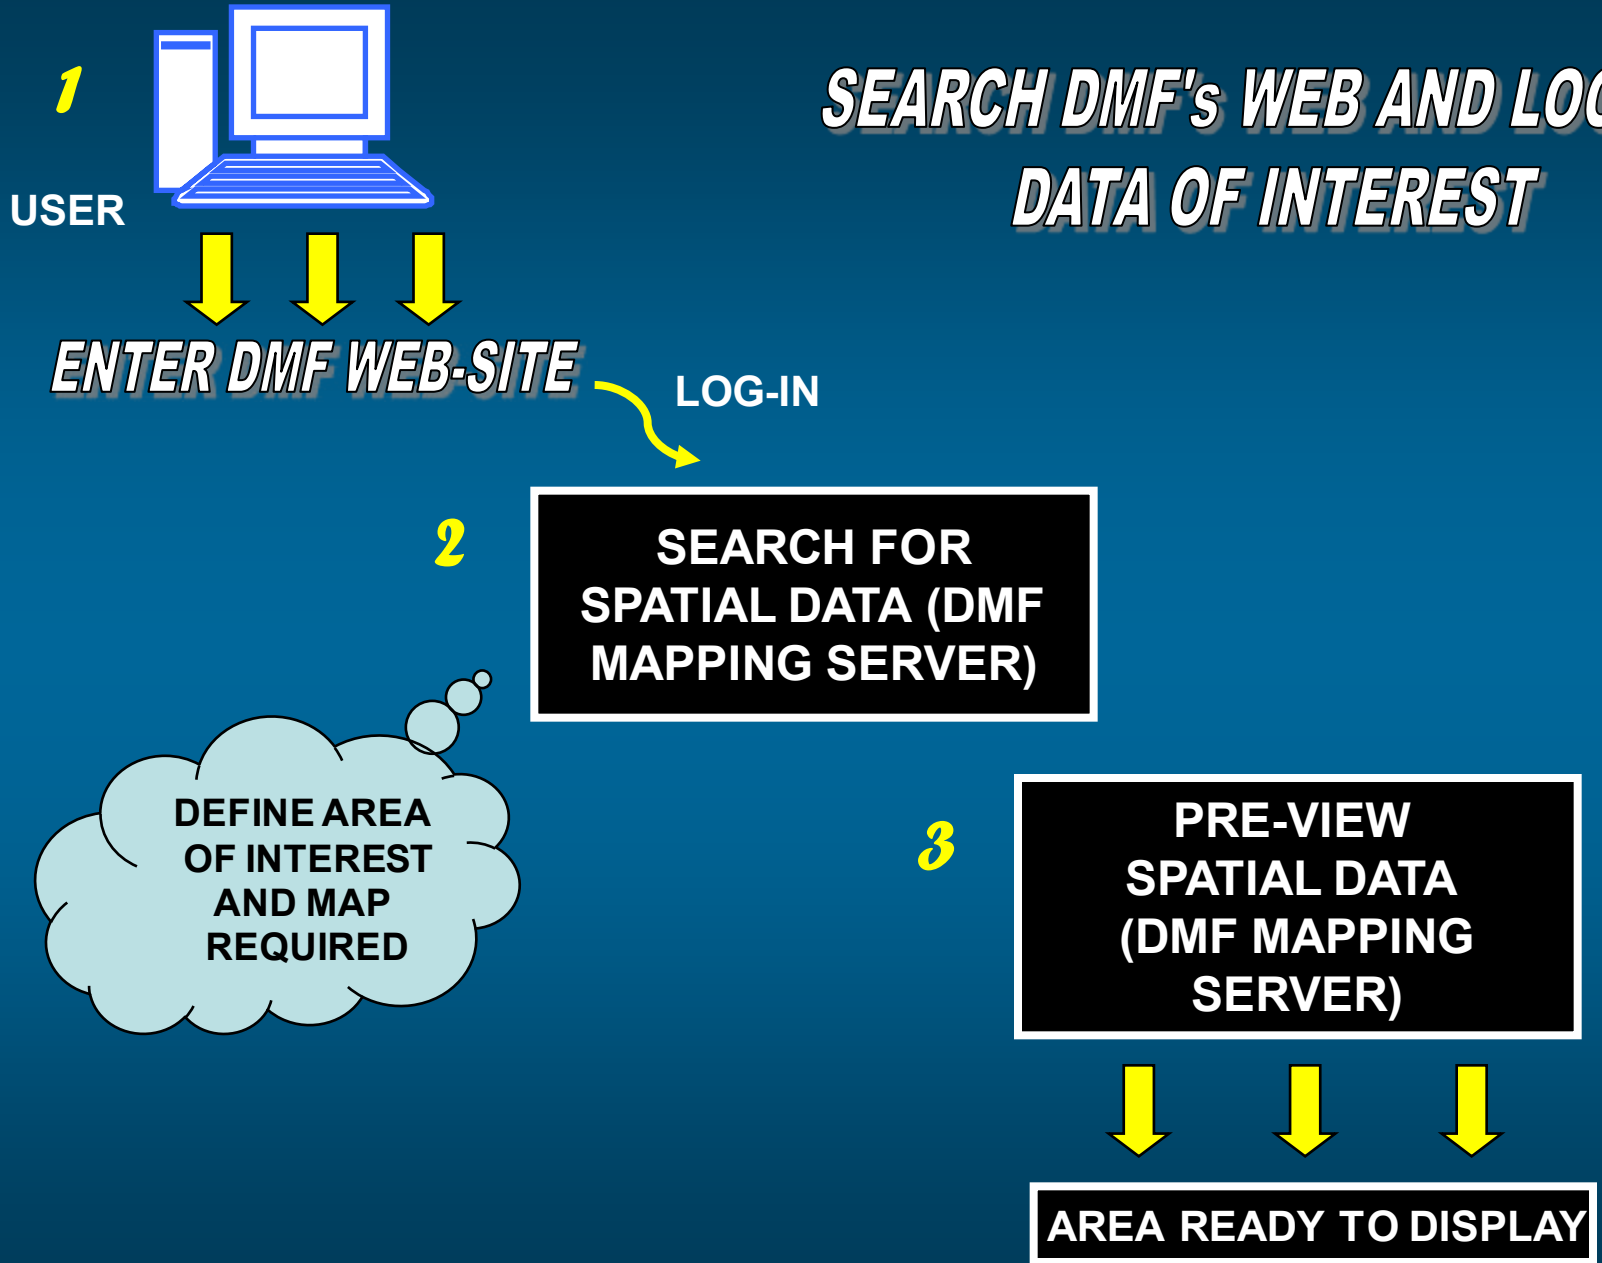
SEARCH DMF's WEB AND LO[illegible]
DATA OF INTEREST

1

USER

ENTER DMF WEB-SITE

LOG-IN

2

SEARCH FOR SPATIAL DATA (DMF MAPPING SERVER)

DEFINE AREA OF INTEREST AND MAP REQUIRED

3

PRE-VIEW SPATIAL DATA (DMF MAPPING SERVER)

AREA READY TO DISPLAY